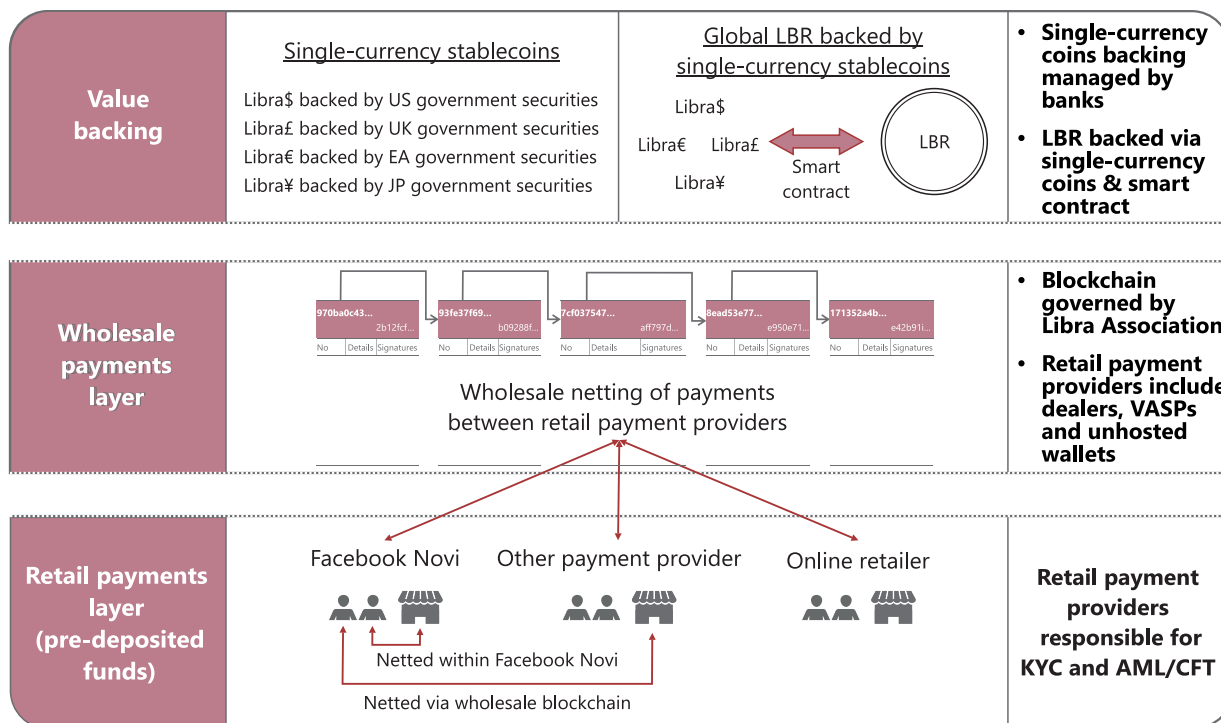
Value backing

Single-currency stablecoins

Libra$ backed by US government securities
Libra£ backed by UK government securities
Libra€ backed by EA government securities
Libra¥ backed by JP government securities

Global LBR backed by single-currency stablecoins

Libra$
Libra€ Libra£
Libra¥
Smart contract
LBR

• Single-currency coins backing managed by banks
• LBR backed via single-currency coins & smart contract

Wholesale payments layer

| 970ba0c43... 2b12fcf... |
|---|
| No | Details | Signatures |

| 93fe37f69... b09288f... |
|---|
| No | Details | Signatures |

| 7cf037547... aff797d... |
|---|
| No | Details | Signatures |

| 8ead53e77... e950e71... |
|---|
| No | Details | Signatures |

| 171352a4b... e42b91i... |
|---|
| No | Details | Signatures |

Wholesale netting of payments between retail payment providers

• Blockchain governed by Libra Association
• Retail payment providers include dealers, VASPs and unhosted wallets

Retail payments layer (pre-deposited funds)

Facebook Novi
Other payment provider
Online retailer

Netted within Facebook Novi
Netted via wholesale blockchain

Retail payment providers responsible for KYC and AML/CFT